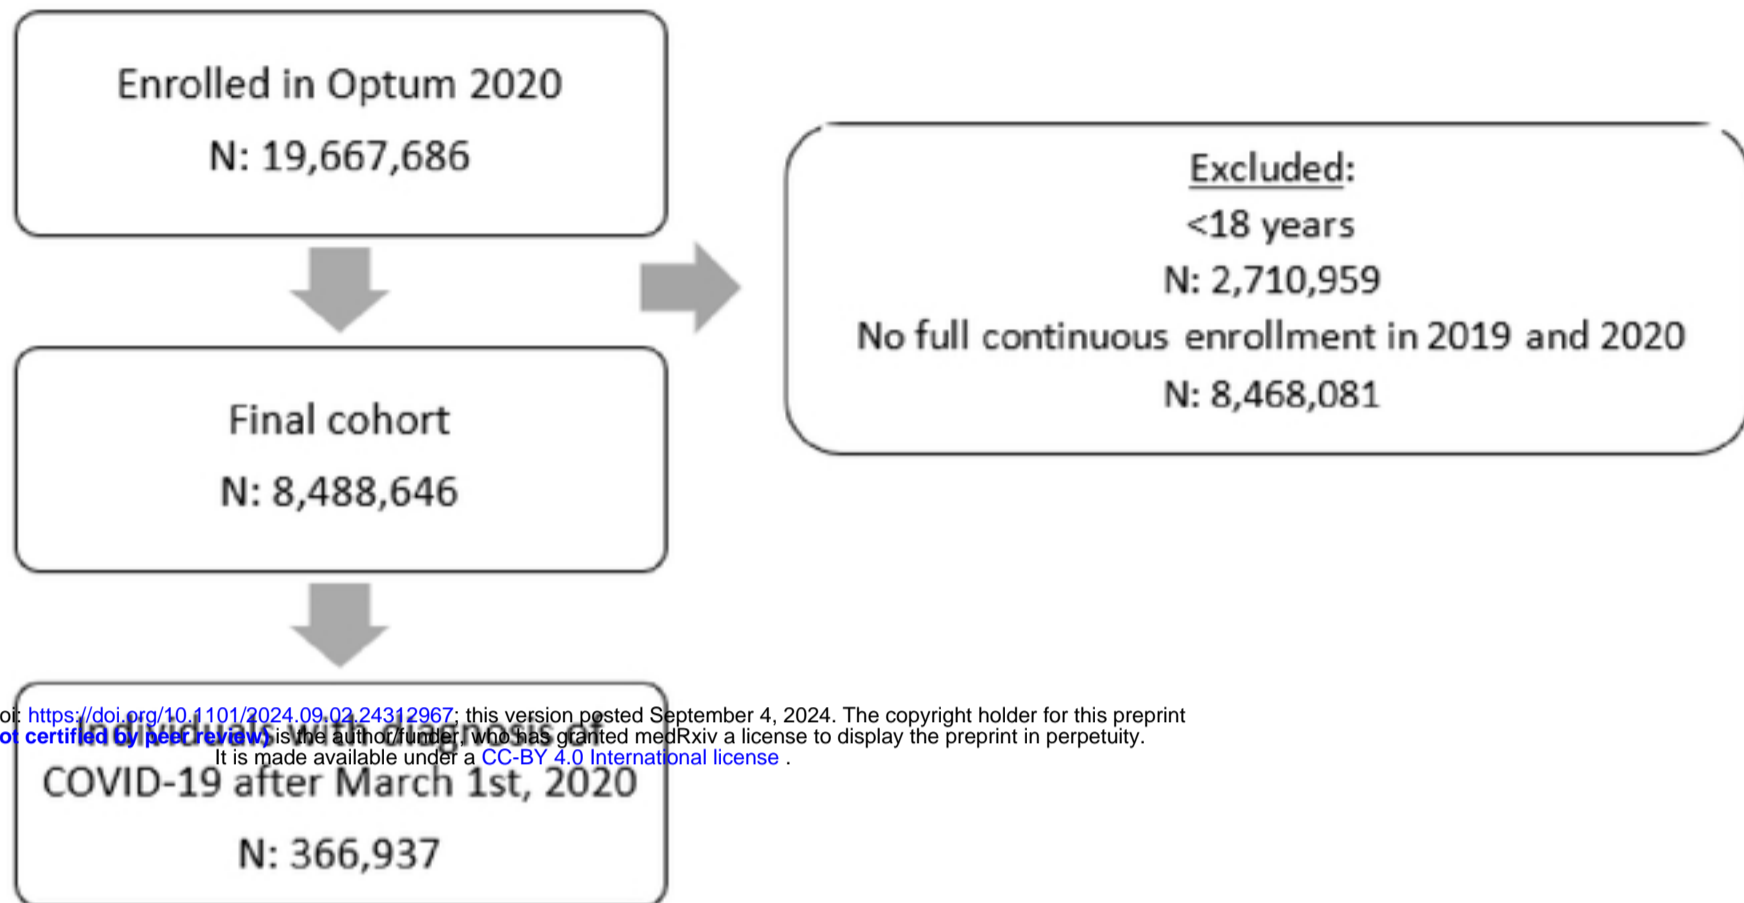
Enrolled in Optum 2020
N: 19,667,686

Excluded:
<18 years
N: 2,710,959
No full continuous enrollment in 2019 and 2020
N: 8,468,081

Final cohort
N: 8,488,646

Individuals with diagnosis of
COVID-19 after March 1st, 2020
N: 366,937

oi: https://doi.org/10.1101/2024.09.02.24312967; this version posted September 4, 2024. The copyright holder for this preprint
ot certified by peer review) is the author/funder, who has granted medRxiv a license to display the preprint in perpetuity.
It is made available under a CC-BY 4.0 International license .